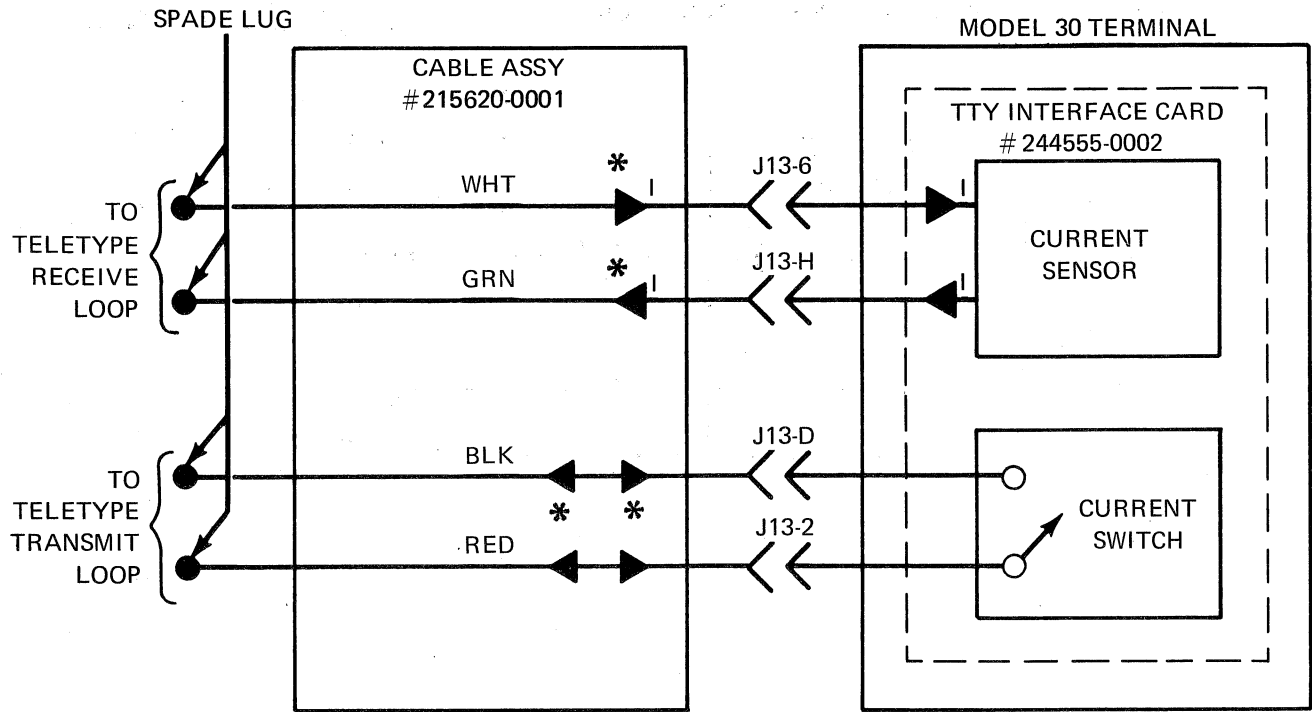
SPADE LUG

CABLE ASSY
#215620-0001

MODEL 30 TERMINAL

TTY INTERFACE CARD
# 244555-0002

TO
TELETYPE
RECEIVE
LOOP

WHT

*

I

J13-6

I

CURRENT
SENSOR

GRN

*

I

J13-H

I

TO
TELETYPE
TRANSMIT
LOOP

BLK

J13-D

* *

RED

J13-2

CURRENT
SWITCH